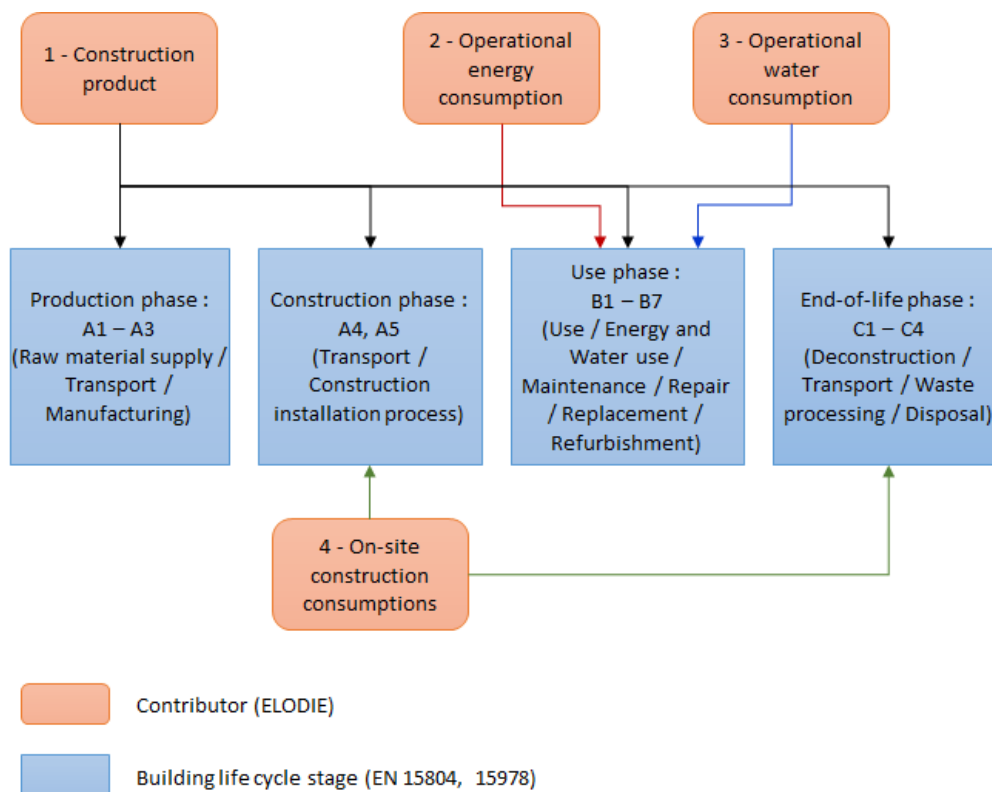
1 - Construction product

2 - Operational energy consumption

3 - Operational water consumption

Production phase : A1 – A3 (Raw material supply / Transport / Manufacturing)

Construction phase : A4, A5 (Transport / Construction installation process)

Use phase : B1 – B7 (Use / Energy and Water use / Maintenance / Repair / Replacement / Refurbishment)

End-of-life phase : C1 – C4 (Deconstruction / Transport / Waste processing / Disposal)

4 - On-site construction consumptions

Contributor (ELODIE)

Building life cycle stage (EN 15804, 15978)